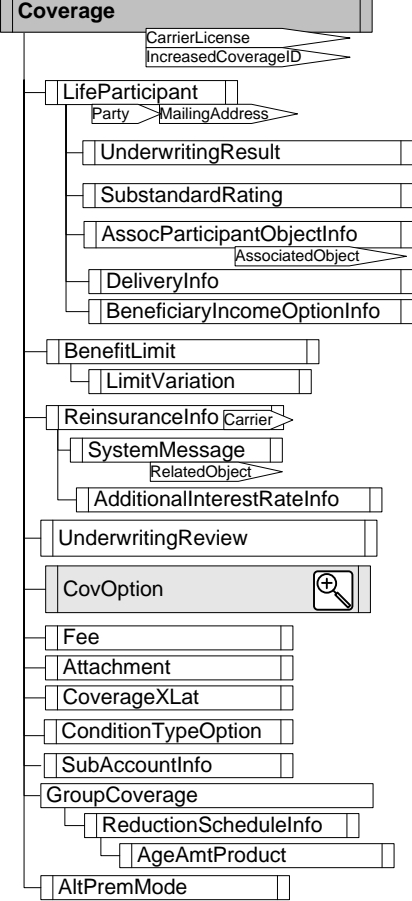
Coverage
CarrierLicense
IncreasedCoverageID
LifeParticipant
Party
MailingAddress
UnderwritingResult
SubstandardRating
AssocParticipantObjectInfo
AssociatedObject
DeliveryInfo
BeneficiaryIncomeOptionInfo
BenefitLimit
LimitVariation
ReinsuranceInfo
Carrier
SystemMessage
RelatedObject
AdditionalInterestRateInfo
UnderwritingReview
CovOption
Fee
Attachment
CoverageXLat
ConditionTypeOption
SubAccountInfo
GroupCoverage
ReductionScheduleInfo
AgeAmtProduct
AltPremMode